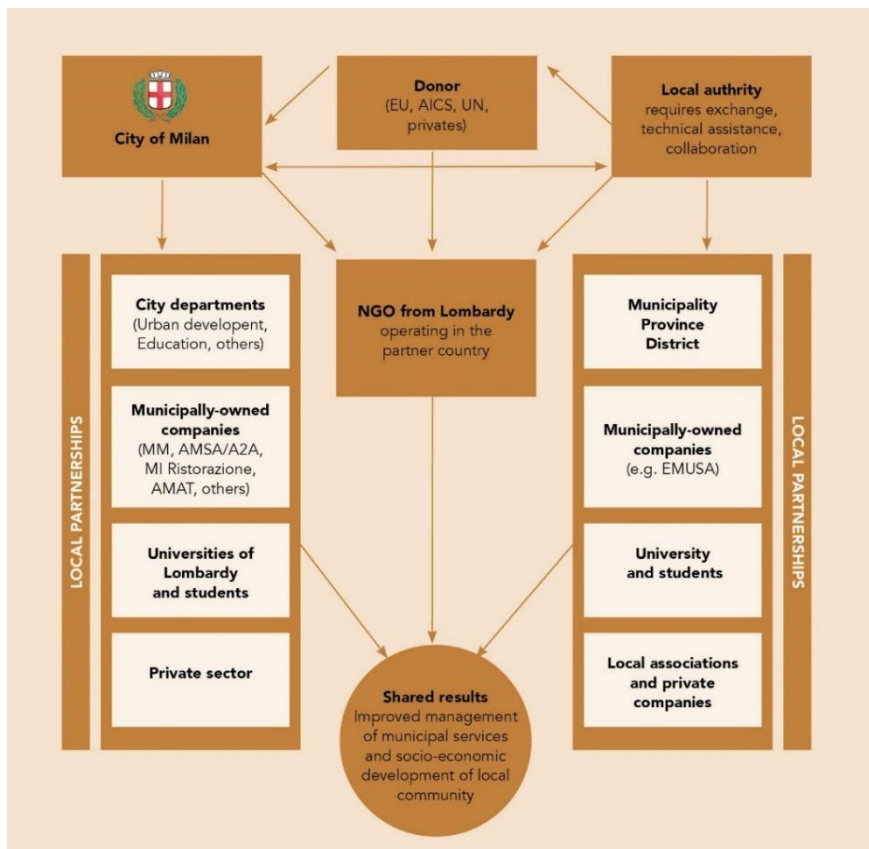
City of Milan

Donor
(EU, AICS, UN, privates)

Local authrity
requires exchange, technical assistance, collaboration

LOCAL PARTNERSHIPS

City departments
(Urban developent, Education, others)

Municipally-owned companies
(MM, AMSA/A2A, MI Ristorazione, AMAT, others)

Universities of Lombardy and students

Private sector

NGO from Lombardy
operating in the partner country

Shared results
Improved management of municipal services and socio-economic development of local community

Municipality
Province
District

Municipally-owned companies
(e.g. EMUSA)

University and students

Local associations and private companies

LOCAL PARTNERSHIPS